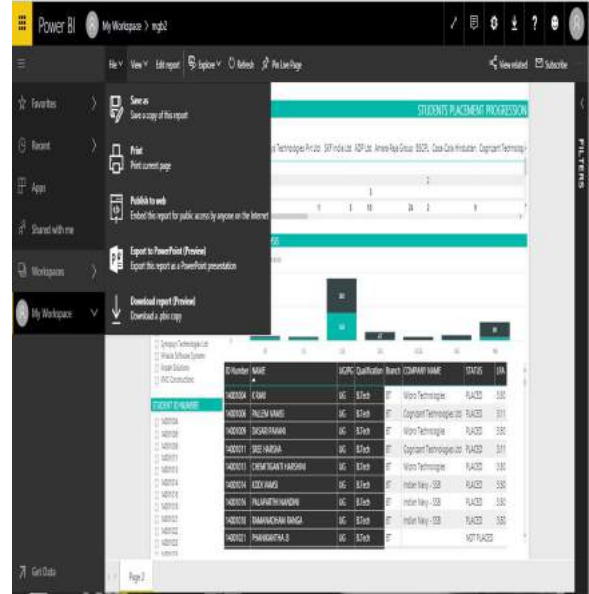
Power BI My Workspace > mgb2

File View Edit report Explore Refresh Pin Live Page

View related Subscribe

Favorites

Recent

Apps

Shared with me

Workspaces

My Workspace

Get Data

Save as
Save a copy of this report

Print
Print current page

Publish to web
Embed this report for public access by anyone on the Internet

Export to PowerPoint (Preview)
Export this report as a PowerPoint presentation

Download report (Preview)
Download a .pbix copy

STUDENTS PLACEMENT PROGRESSION

FILTERS

STUDENT ID NUMBER

| ID Number | NAME | UG/PG | Qualification | Branch | COMPANY NAME | STATUS | LPA |
|---|---|---|---|---|---|---|---|
| 14001004 | K RAVI | UG | B.Tech | IT | Wipro Technologies | PLACED | 3.50 |
| 14001006 | PALEM VAMSI | UG | B.Tech | IT | Cognizant Technologies Ltd | PLACED | 3.11 |
| 14001009 | DASARI PAVANI | UG | B.Tech | IT | Wipro Technologies | PLACED | 3.50 |
| 14001011 | SREE HARSHA | UG | B.Tech | IT | Cognizant Technologies Ltd | PLACED | 3.11 |
| 14001013 | CHEMITIGANTI HARSHINI | UG | B.Tech | IT | Wipro Technologies | PLACED | 3.50 |
| 14001014 | KODI VAMSI | UG | B.Tech | IT | Indian Navy - SSB | PLACED | 3.50 |
| 14001016 | PALAPARTHI NANDINI | UG | B.Tech | IT | Indian Navy - SSB | PLACED | 3.50 |
| 14001018 | RAMAMOHAN RANGA | UG | B.Tech | IT | Indian Navy - SSB | PLACED | 3.50 |
| 14001021 | PRAVAKANTHA B | UG | B.Tech | IT | | NOT PLACED | |

Page 2